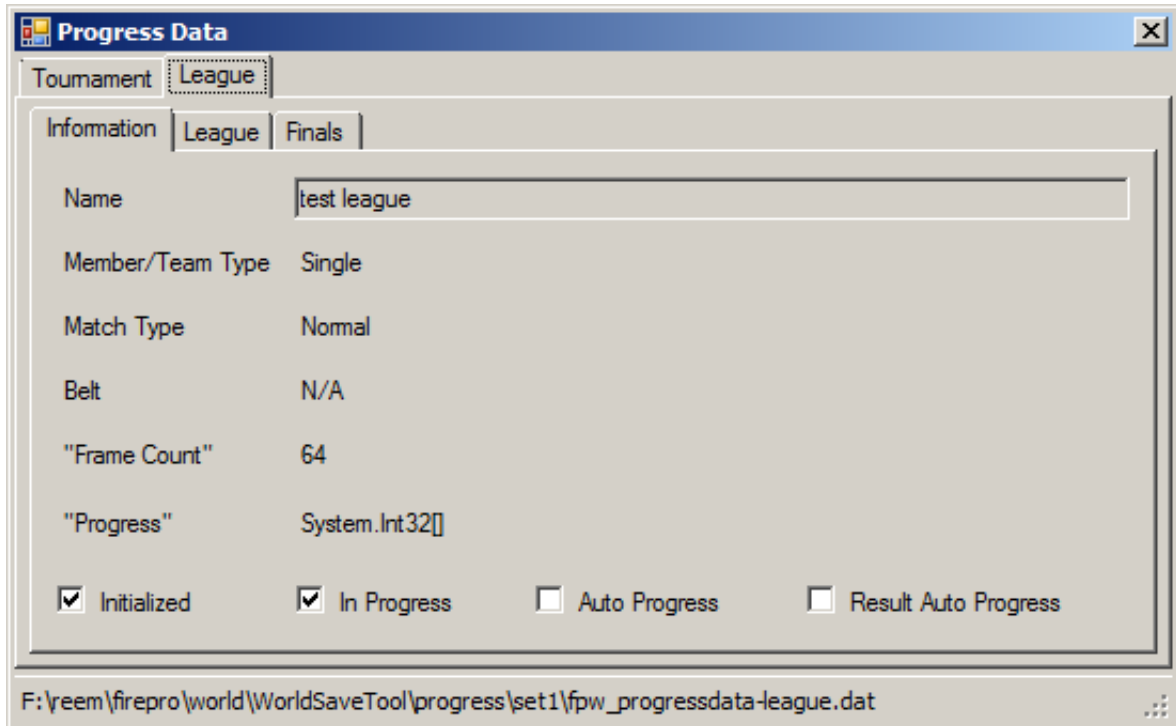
Progress Data

Tournament League

Information League Finals

Name test league

Member/Team Type Single

Match Type Normal

Belt N/A

"Frame Count" 64

"Progress" System.Int32[]

Initialized In Progress Auto Progress Result Auto Progress

F:\reem\firepro\world\WorldSaveTool\progress\set1\fpw_progressdata-league.dat